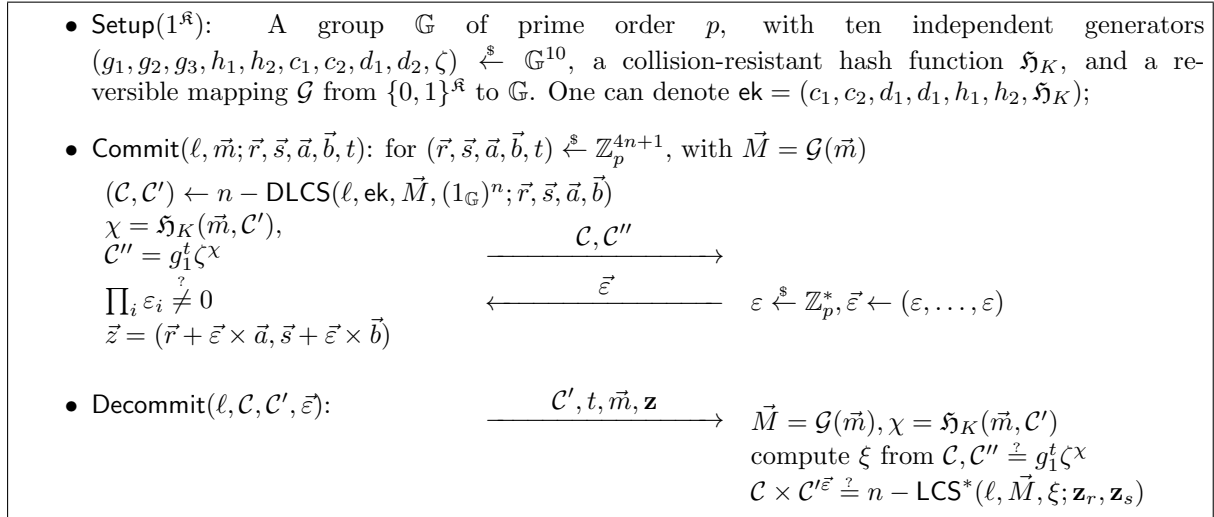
• Setup($1^{\mathfrak{K}}$): A group $\mathbb{G}$ of prime order $p$, with ten independent generators $(g_1, g_2, g_3, h_1, h_2, c_1, c_2, d_1, d_2, \zeta) \stackrel{\$}{\leftarrow} \mathbb{G}^{10}$, a collision-resistant hash function $\mathfrak{H}_K$, and a reversible mapping $\mathcal{G}$ from $\{0,1\}^{\mathfrak{K}}$ to $\mathbb{G}$. One can denote $\mathsf{ek} = (c_1, c_2, d_1, d_1, h_1, h_2, \mathfrak{H}_K)$;

• Commit($\ell, \vec{m}; \vec{r}, \vec{s}, \vec{a}, \vec{b}, t$): for $(\vec{r}, \vec{s}, \vec{a}, \vec{b}, t) \stackrel{\$}{\leftarrow} \mathbb{Z}_p^{4n+1}$, with $\vec{M} = \mathcal{G}(\vec{m})$

$(\mathcal{C}, \mathcal{C}') \leftarrow n - \mathsf{DLCS}(\ell, \mathsf{ek}, \vec{M}, (1_{\mathbb{G}})^n; \vec{r}, \vec{s}, \vec{a}, \vec{b})$
$\chi = \mathfrak{H}_K(\vec{m}, \mathcal{C}')$,
$\mathcal{C}'' = g_1^t \zeta^\chi$ $\xrightarrow{\mathcal{C}, \mathcal{C}''}$
$\prod_i \varepsilon_i \stackrel{?}{\neq} 0$ $\xleftarrow{\vec{\varepsilon}}$ $\varepsilon \stackrel{\$}{\leftarrow} \mathbb{Z}_p^*, \vec{\varepsilon} \leftarrow (\varepsilon, \ldots, \varepsilon)$
$\vec{z} = (\vec{r} + \vec{\varepsilon} \times \vec{a}, \vec{s} + \vec{\varepsilon} \times \vec{b})$

• Decommit($\ell, \mathcal{C}, \mathcal{C}', \vec{\varepsilon}$): $\xrightarrow{\mathcal{C}', t, \vec{m}, \mathbf{z}}$ $\vec{M} = \mathcal{G}(\vec{m}), \chi = \mathfrak{H}_K(\vec{m}, \mathcal{C}')$
compute $\xi$ from $\mathcal{C}, \mathcal{C}'' \stackrel{?}{=} g_1^t \zeta^\chi$
$\mathcal{C} \times \mathcal{C}'^{\vec{\varepsilon}} \stackrel{?}{=} n - \mathsf{LCS}^*(\ell, \vec{M}, \xi; \mathbf{z}_r, \mathbf{z}_s)$